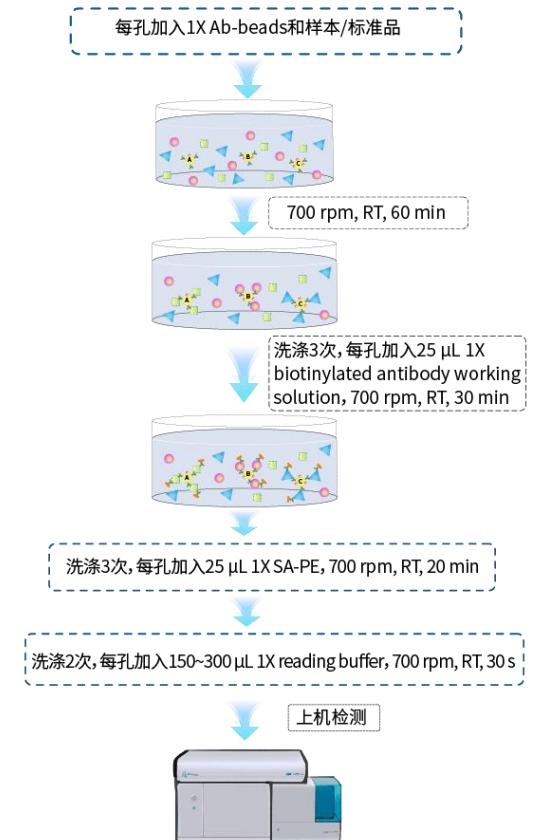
每孔加入1X Ab-beads和样本/标准品

A B C

700 rpm, RT, 60 min

A B C

洗涤3次，每孔加入25 µL 1X biotinylated antibody working solution, 700 rpm, RT, 30 min

A B C

洗涤3次，每孔加入25 µL 1X SA-PE, 700 rpm, RT, 20 min

洗涤2次，每孔加入150~300 µL 1X reading buffer, 700 rpm, RT, 30 s

上机检测